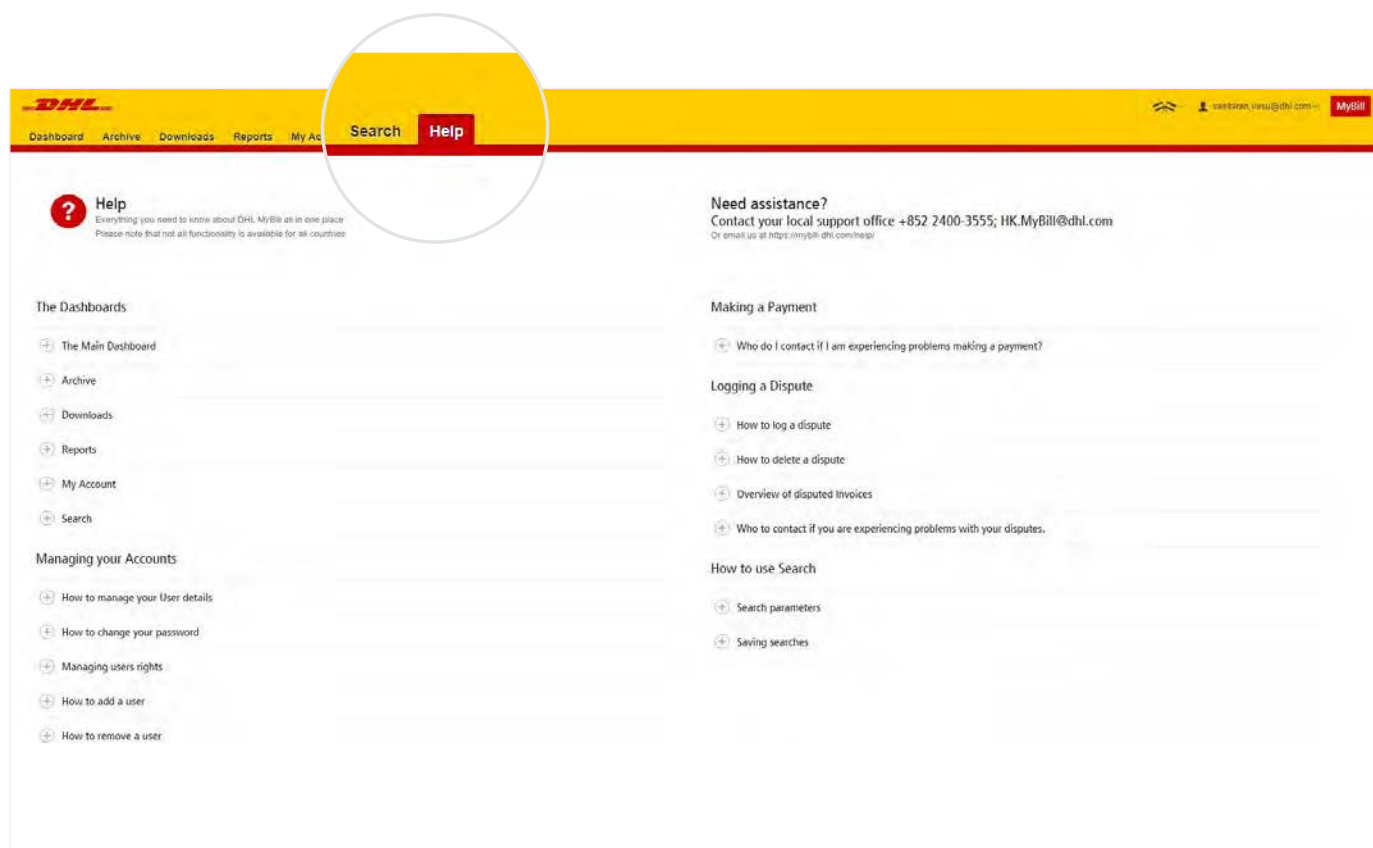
DHL

Dashboard Archive Downloads Reports My Ac Search Help

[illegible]@dhl.com MyBill

Help
Everything you need to know about DHL MyBill all in one place
Please note that not all functionality is available for all countries

Need assistance?
Contact your local support office +852 2400-3555; HK.MyBill@dhl.com
Or email us at https://mybill.dhl.com/help/

The Dashboards

The Main Dashboard

Archive

Downloads

Reports

My Account

Search

Managing your Accounts

How to manage your User details

How to change your password

Managing users rights

How to add a user

How to remove a user

Making a Payment

Who do I contact if I am experiencing problems making a payment?

Logging a Dispute

How to log a dispute

How to delete a dispute

Overview of disputed Invoices

Who to contact if you are experiencing problems with your disputes.

How to use Search

Search parameters

Saving searches